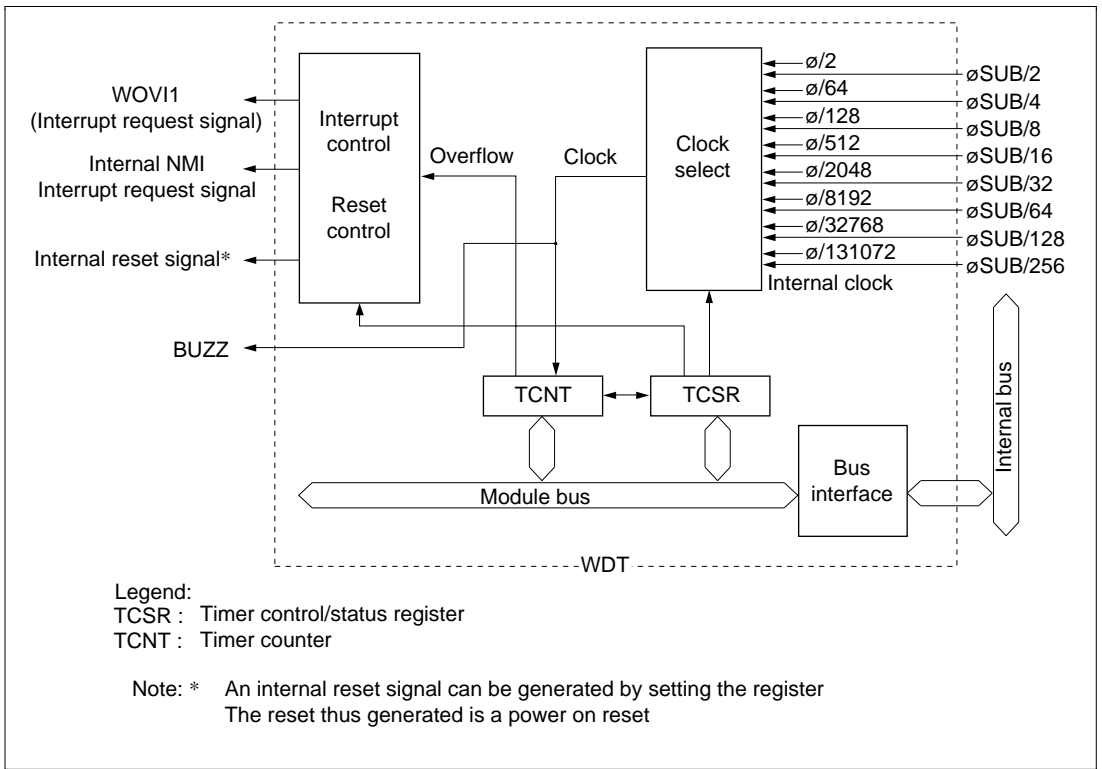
WOVI1
(Interrupt request signal)

Internal NMI
Interrupt request signal

Internal reset signal*

BUZZ

Interrupt control

Reset control

Overflow

Clock

Clock select

ø/2
ø/64
ø/128
ø/512
ø/2048
ø/8192
ø/32768
ø/131072

øSUB/2
øSUB/4
øSUB/8
øSUB/16
øSUB/32
øSUB/64
øSUB/128
øSUB/256

Internal clock

TCNT

TCSR

Internal bus

Bus interface

Module bus

WDT

Legend:
TCSR : Timer control/status register
TCNT : Timer counter

Note: * An internal reset signal can be generated by setting the register
The reset thus generated is a power on reset